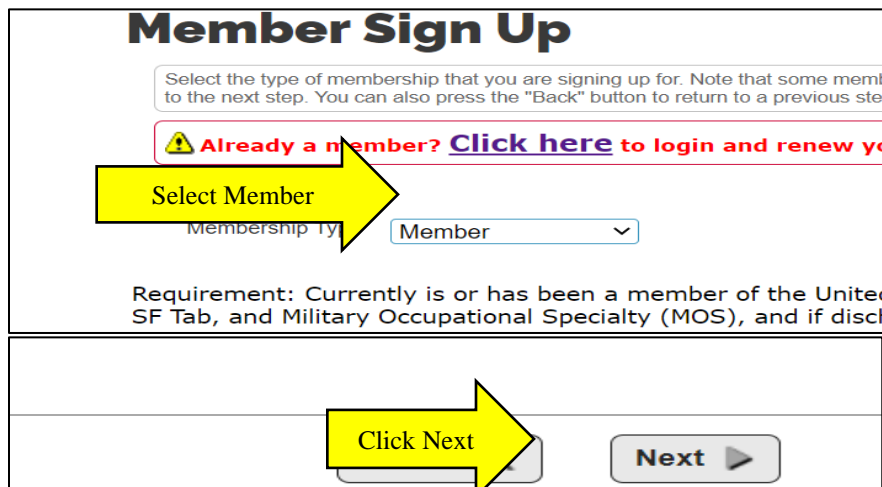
Member Sign Up

Select the type of membership that you are signing up for. Note that some memb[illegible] to the next step. You can also press the "Back" button to return to a previous ste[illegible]

Already a m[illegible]mber? Click here to login and renew yo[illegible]

Select Member

Membership Ty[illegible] Member

Requirement: Currently is or has been a member of the Unite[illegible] SF Tab, and Military Occupational Specialty (MOS), and if disch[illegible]

Click Next

Next